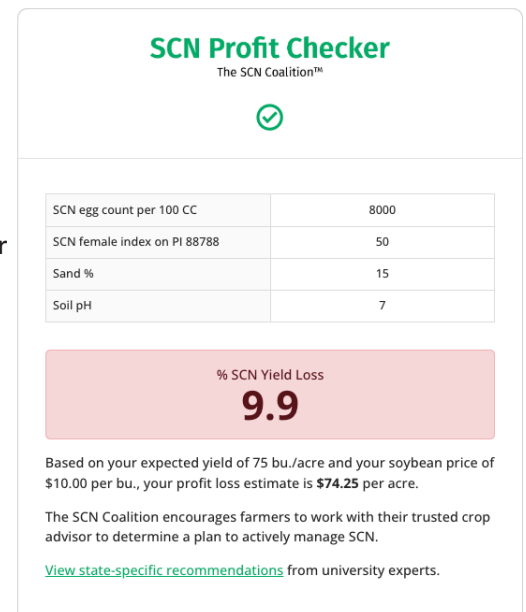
SCN Profit Checker
The SCN Coalition™

| SCN egg count per 100 CC | 8000 |
|---|---|
| SCN female index on PI 88788 | 50 |
| Sand % | 15 |
| Soil pH | 7 |

% SCN Yield Loss
9.9

Based on your expected yield of 75 bu./acre and your soybean price of $10.00 per bu., your profit loss estimate is **$74.25** per acre.

The SCN Coalition encourages farmers to work with their trusted crop advisor to determine a plan to actively manage SCN.

View state-specific recommendations from university experts.